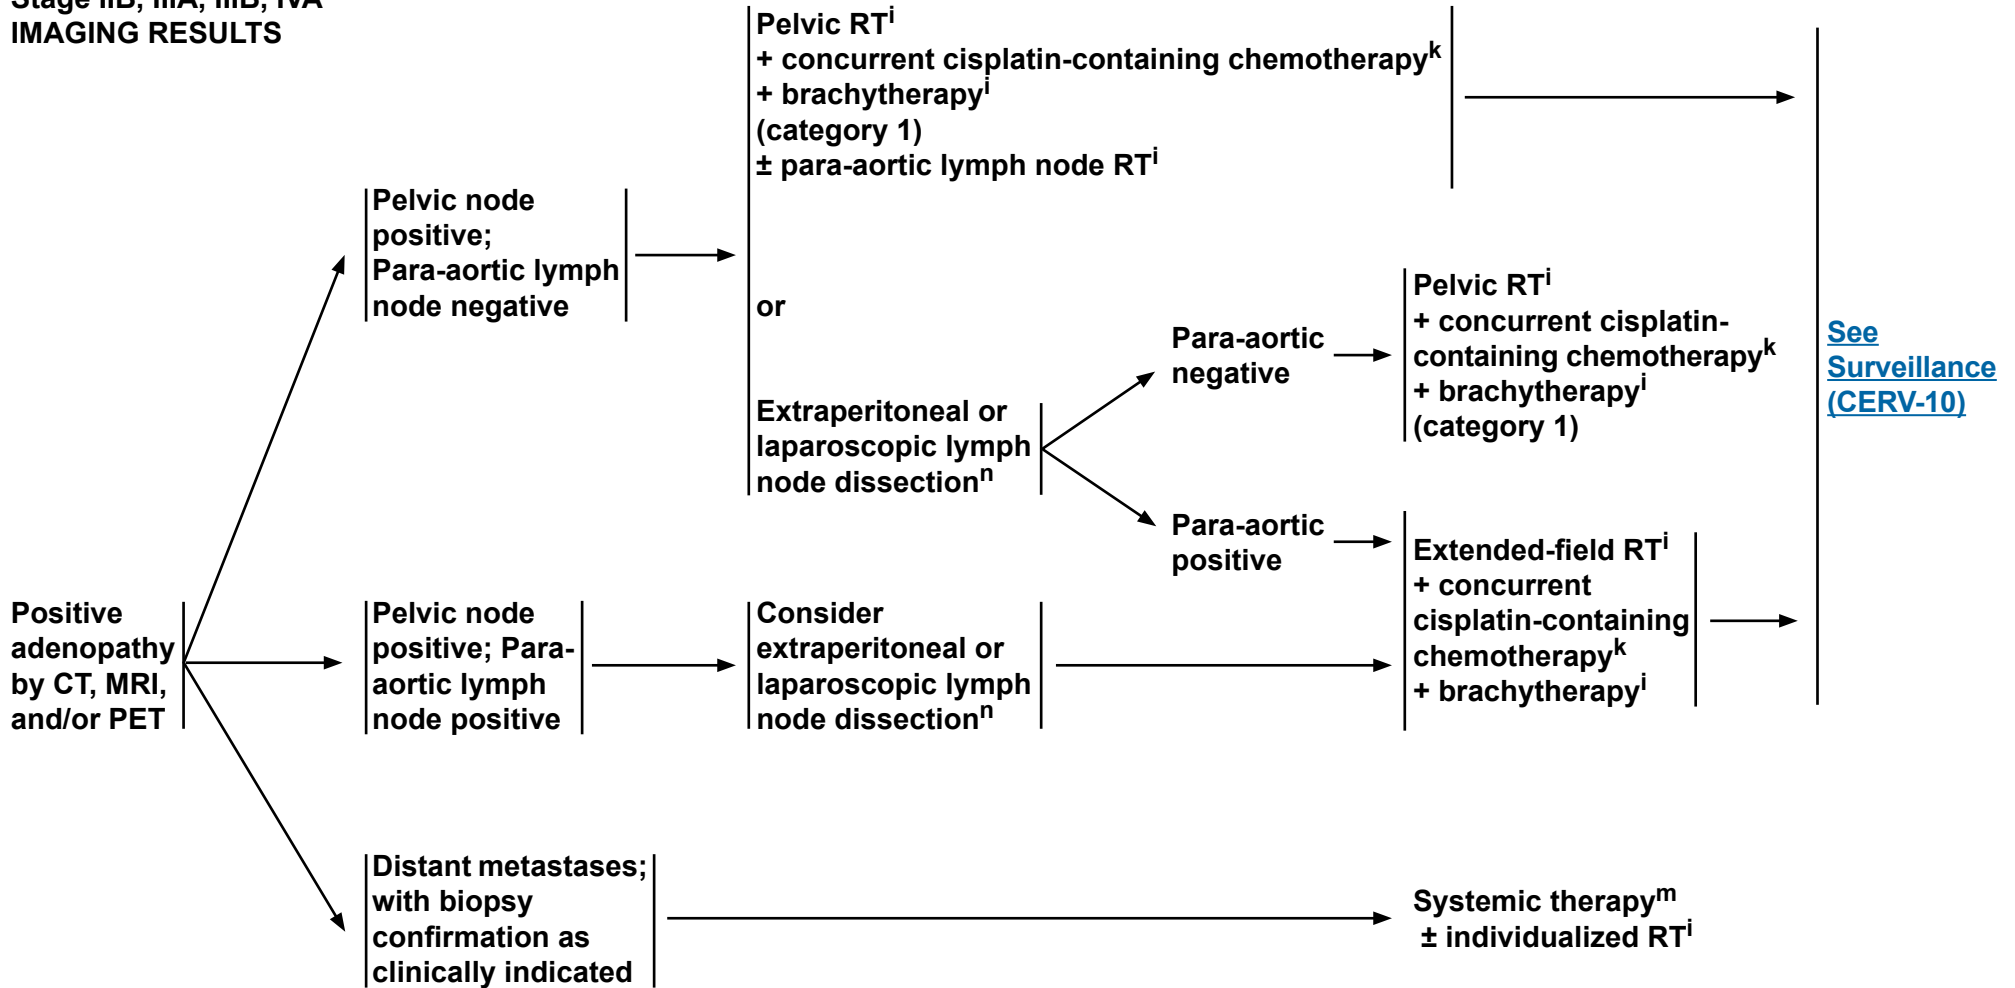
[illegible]
IMAGING RESULTS

Positive adenopathy by CT, MRI, and/or PET

Pelvic node positive; Para-aortic lymph node negative

Pelvic RT$^{i}$
+ concurrent cisplatin-containing chemotherapy$^{k}$
+ brachytherapy$^{i}$
(category 1)
± para-aortic lymph node RT$^{i}$

or

Extraperitoneal or laparoscopic lymph node dissection$^{n}$

Para-aortic negative

Pelvic RT$^{i}$
+ concurrent cisplatin-containing chemotherapy$^{k}$
+ brachytherapy$^{i}$
(category 1)

Para-aortic positive

Pelvic node positive; Para-aortic lymph node positive

Consider extraperitoneal or laparoscopic lymph node dissection$^{n}$

Extended-field RT$^{i}$
+ concurrent cisplatin-containing chemotherapy$^{k}$
+ brachytherapy$^{i}$

See Surveillance (CERV-10)

Distant metastases; with biopsy confirmation as clinically indicated

Systemic therapy$^{m}$
± individualized RT$^{i}$